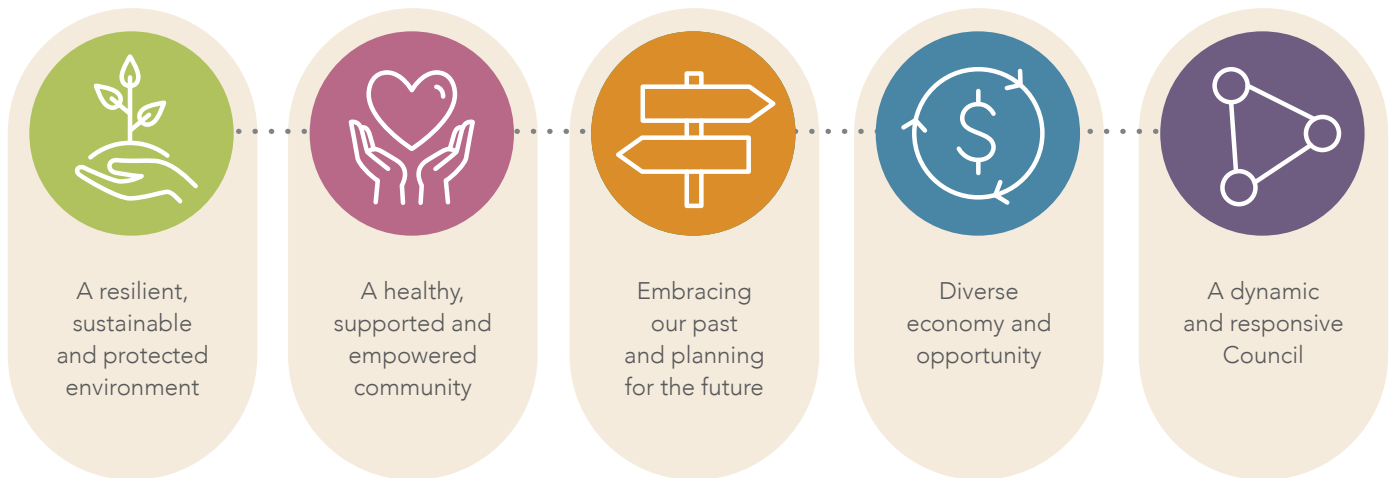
A resilient, sustainable and protected environment

A healthy, supported and empowered community

Embracing our past and planning for the future

$

Diverse economy and opportunity

A dynamic and responsive Council